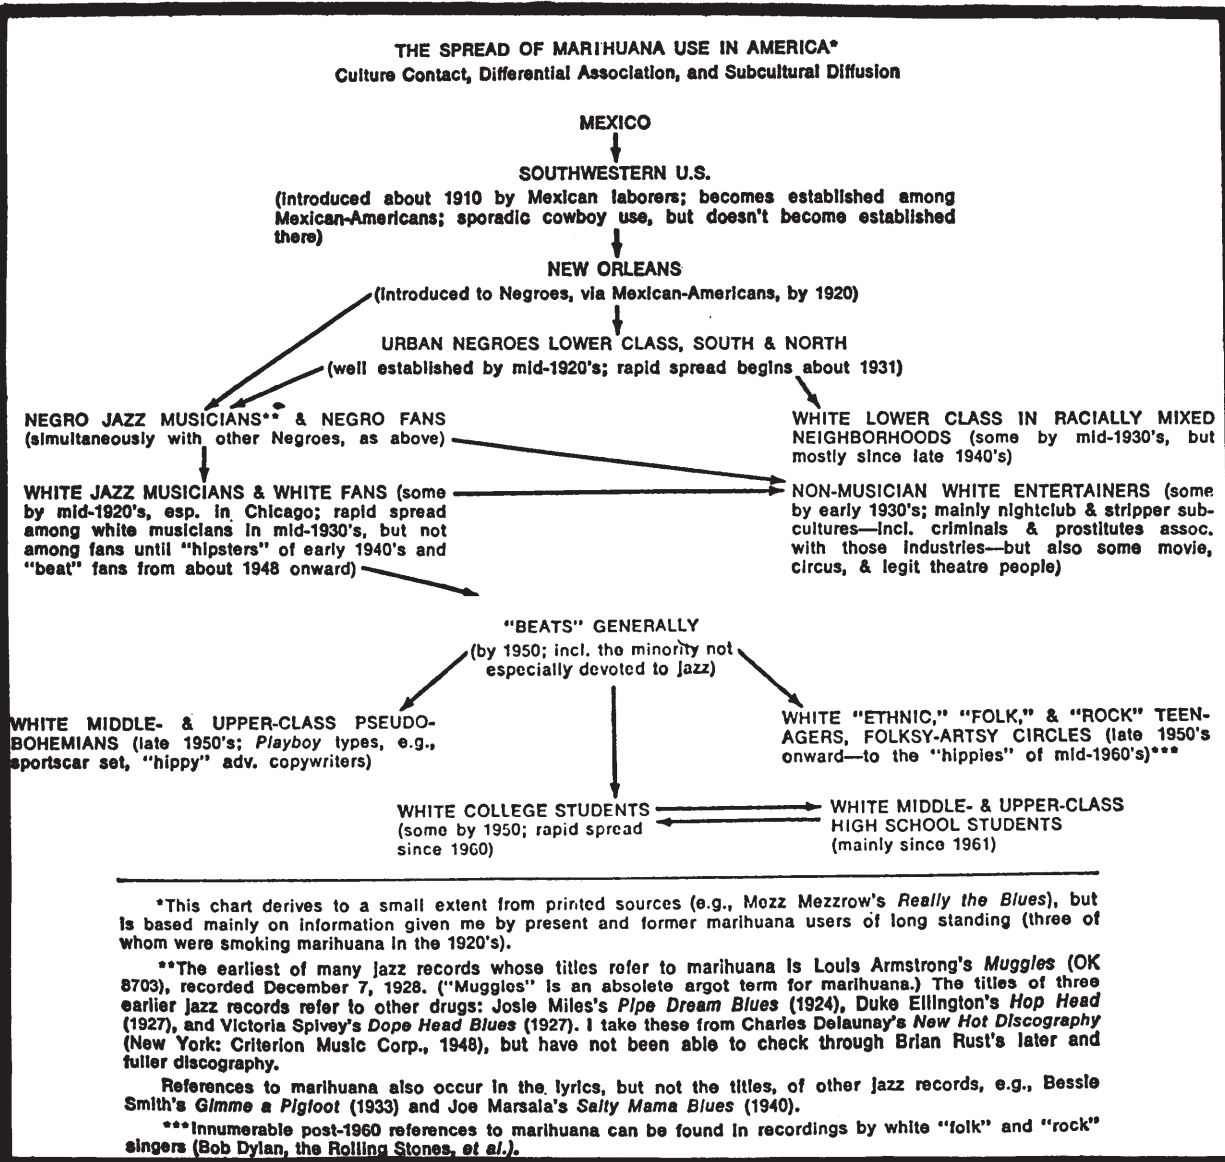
THE SPREAD OF MARIHUANA USE IN AMERICA*
Culture Contact, Differential Association, and Subcultural Diffusion

MEXICO

SOUTHWESTERN U.S.
(introduced about 1910 by Mexican laborers; becomes established among Mexican-Americans; sporadic cowboy use, but doesn't become established there)

NEW ORLEANS
(introduced to Negroes, via Mexican-Americans, by 1920)

URBAN NEGROES LOWER CLASS, SOUTH & NORTH
(well established by mid-1920's; rapid spread begins about 1931)

NEGRO JAZZ MUSICIANS** & NEGRO FANS
(simultaneously with other Negroes, as above)

WHITE LOWER CLASS IN RACIALLY MIXED NEIGHBORHOODS (some by mid-1930's, but mostly since late 1940's)

WHITE JAZZ MUSICIANS & WHITE FANS (some by mid-1920's, esp. in Chicago; rapid spread among white musicians in mid-1930's, but not among fans until "hipsters" of early 1940's and "beat" fans from about 1948 onward)

NON-MUSICIAN WHITE ENTERTAINERS (some by early 1930's; mainly nightclub & stripper subcultures—incl. criminals & prostitutes assoc. with those industries—but also some movie, circus, & legit theatre people)

"BEATS" GENERALLY
(by 1950; incl. the minority not especially devoted to jazz)

WHITE MIDDLE- & UPPER-CLASS PSEUDO-BOHEMIANS (late 1950's; Playboy types, e.g., sportscar set, "hippy" adv. copywriters)

WHITE "ETHNIC," "FOLK," & "ROCK" TEEN-AGERS, FOLKSY-ARTSY CIRCLES (late 1950's onward—to the "hippies" of mid-1960's)***

WHITE COLLEGE STUDENTS
(some by 1950; rapid spread since 1960)

WHITE MIDDLE- & UPPER-CLASS HIGH SCHOOL STUDENTS
(mainly since 1961)

*This chart derives to a small extent from printed sources (e.g., Mezz Mezzrow's Really the Blues), but is based mainly on information given me by present and former marihuana users of long standing (three of whom were smoking marihuana in the 1920's).

**The earliest of many jazz records whose titles refer to marihuana is Louis Armstrong's Muggles (OK 8703), recorded December 7, 1928. ("Muggles" is an absolete argot term for marihuana.) The titles of three earlier jazz records refer to other drugs: Josie Miles's Pipe Dream Blues (1924), Duke Ellington's Hop Head (1927), and Victoria Spivey's Dope Head Blues (1927). I take these from Charles Delaunay's New Hot Discography (New York: Criterion Music Corp., 1948), but have not been able to check through Brian Rust's later and fuller discography.

References to marihuana also occur in the lyrics, but not the titles, of other jazz records, e.g., Bessie Smith's Gimme a Pigfoot (1933) and Joe Marsala's Salty Mama Blues (1940).

***Innumerable post-1960 references to marihuana can be found in recordings by white "folk" and "rock" singers (Bob Dylan, the Rolling Stones, et al.).